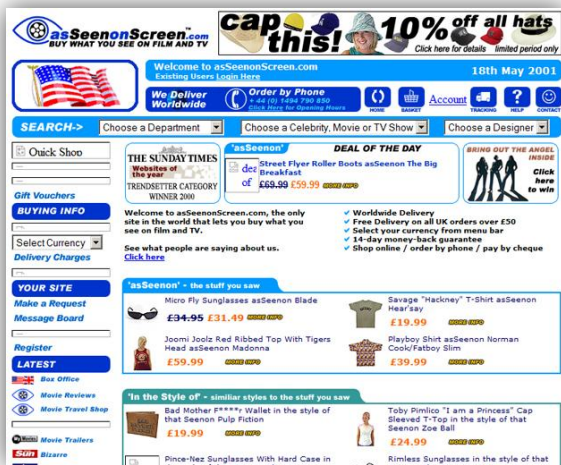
asSeenonScreen.com
BUY WHAT YOU SEE ON FILM AND TV

cap this! 10% off all hats
Click here for details limited period only

Welcome to asSeenonScreen.com
Existing Users Login Here

18th May 2001

We Deliver Worldwide

Order by Phone
+ 44 (0) 1494 790 850
Click Here for Opening Hours

HOME BASKET Account TRACKING HELP CONTACT

SEARCH->
Choose a Department
Choose a Celebrity, Movie or TV Show
Choose a Designer

Quick Shop

Gift Vouchers

BUYING INFO

Select Currency

Delivery Charges

YOUR SITE

Make a Request

Message Board

Register

LATEST

Box Office

Movie Reviews

Movie Travel Shop

Movie Trailers

Bizarre

THE SUNDAY TIMES
Websites of the year
TRENDSETTER CATEGORY WINNER 2000

'asSeenon'
DEAL OF THE DAY
Street Flyer Roller Boots asSeenon The Big Breakfast
£69.99 £59.99 MORE INFO

BRING OUT THE ANGEL INSIDE
Click here to win

Welcome to asSeenonScreen.com, the only site in the world that lets you buy what you see on film and TV.

See what people are saying about us.
Click here

Worldwide Delivery
Free Delivery on all UK orders over £50
Select your currency from menu bar
14-day money-back guarantee
Shop online / order by phone / pay by cheque

'asSeenon' - the stuff you saw

Micro Fly Sunglasses asSeenon Blade
£34.95 £31.49 MORE INFO

Savage "Hackney" T-Shirt asSeenon Hear'say
£19.99 MORE INFO

Joomi Joolz Red Ribbed Top With Tigers Head asSeenon Madonna
£59.99 MORE INFO

Playboy Shirt asSeenon Norman Cook/Fatboy Slim
£39.99 MORE INFO

'In the Style of' - similiar styles to the stuff you saw

Bad Mother F****r Wallet in the style of that Seenon Pulp Fiction
£19.99 MORE INFO

Toby Pimlico "I am a Princess" Cap Sleeved T-Top in the style of that Seenon Zoe Ball
£24.99 MORE INFO

Pince-Nez Sunglasses With Hard Case in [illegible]

Rimless Sunglasses in the style of that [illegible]